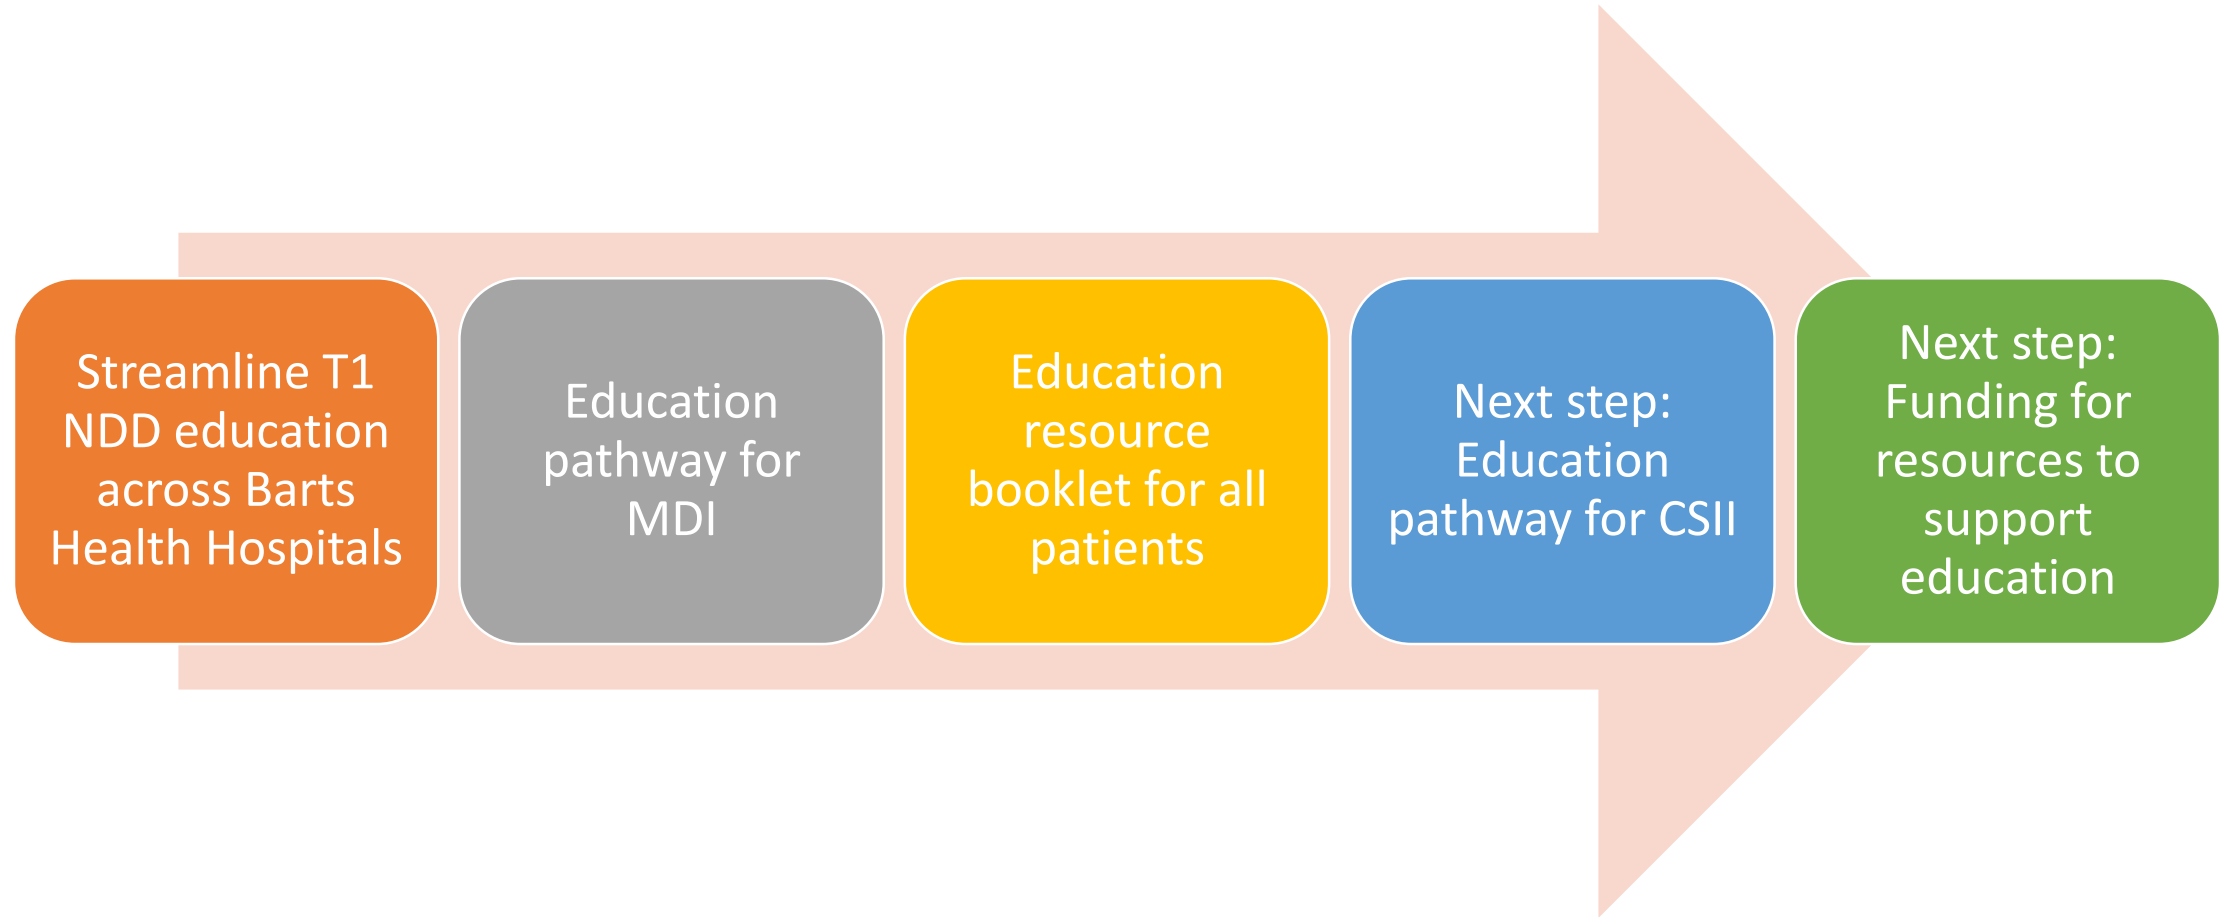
Streamline T1 NDD education across Barts Health Hospitals

Education pathway for MDI

Education resource booklet for all patients

Next step: Education pathway for CSII

Next step: Funding for resources to support education